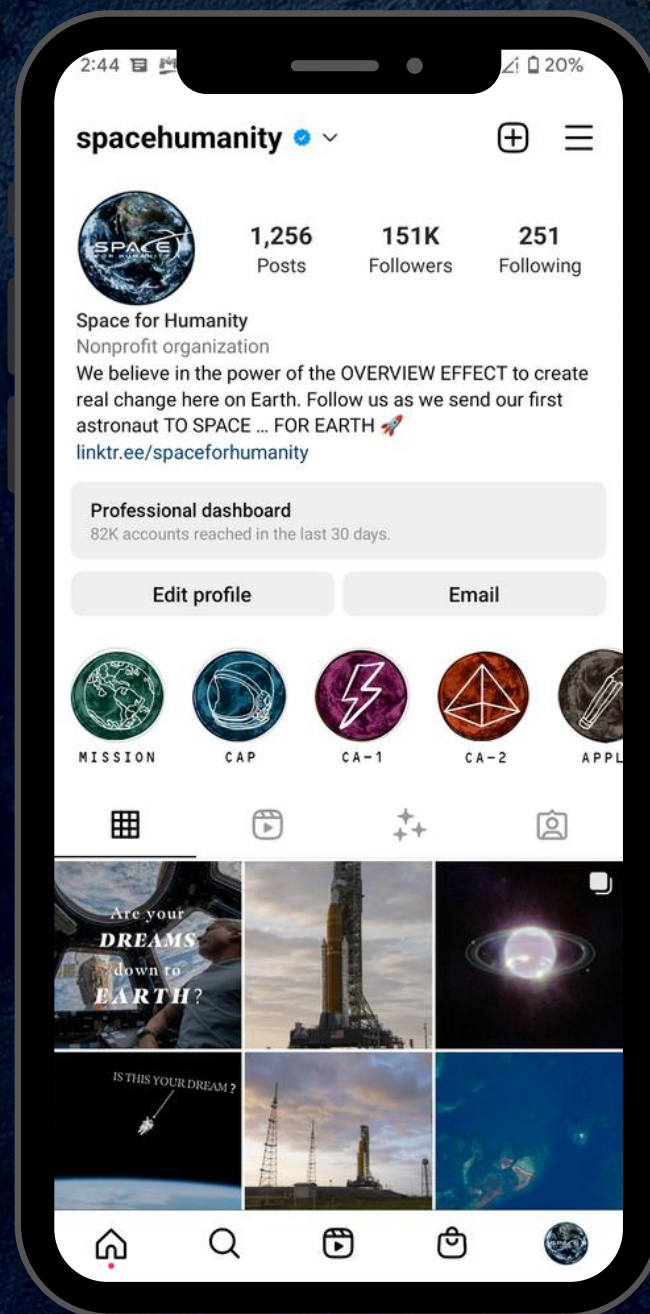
2:44

20%

spacehumanity

SPACE FOR HUMANITY

1,256
Posts

151K
Followers

251
Following

Space for Humanity
Nonprofit organization
We believe in the power of the OVERVIEW EFFECT to create real change here on Earth. Follow us as we send our first astronaut TO SPACE ... FOR EARTH 🚀
linktr.ee/spaceforhumanity

Professional dashboard
82K accounts reached in the last 30 days.

Edit profile

Email

MISSION

CAP

CA-1

CA-2

APPL

Are your DREAMS down to EARTH?

IS THIS YOUR DREAM?